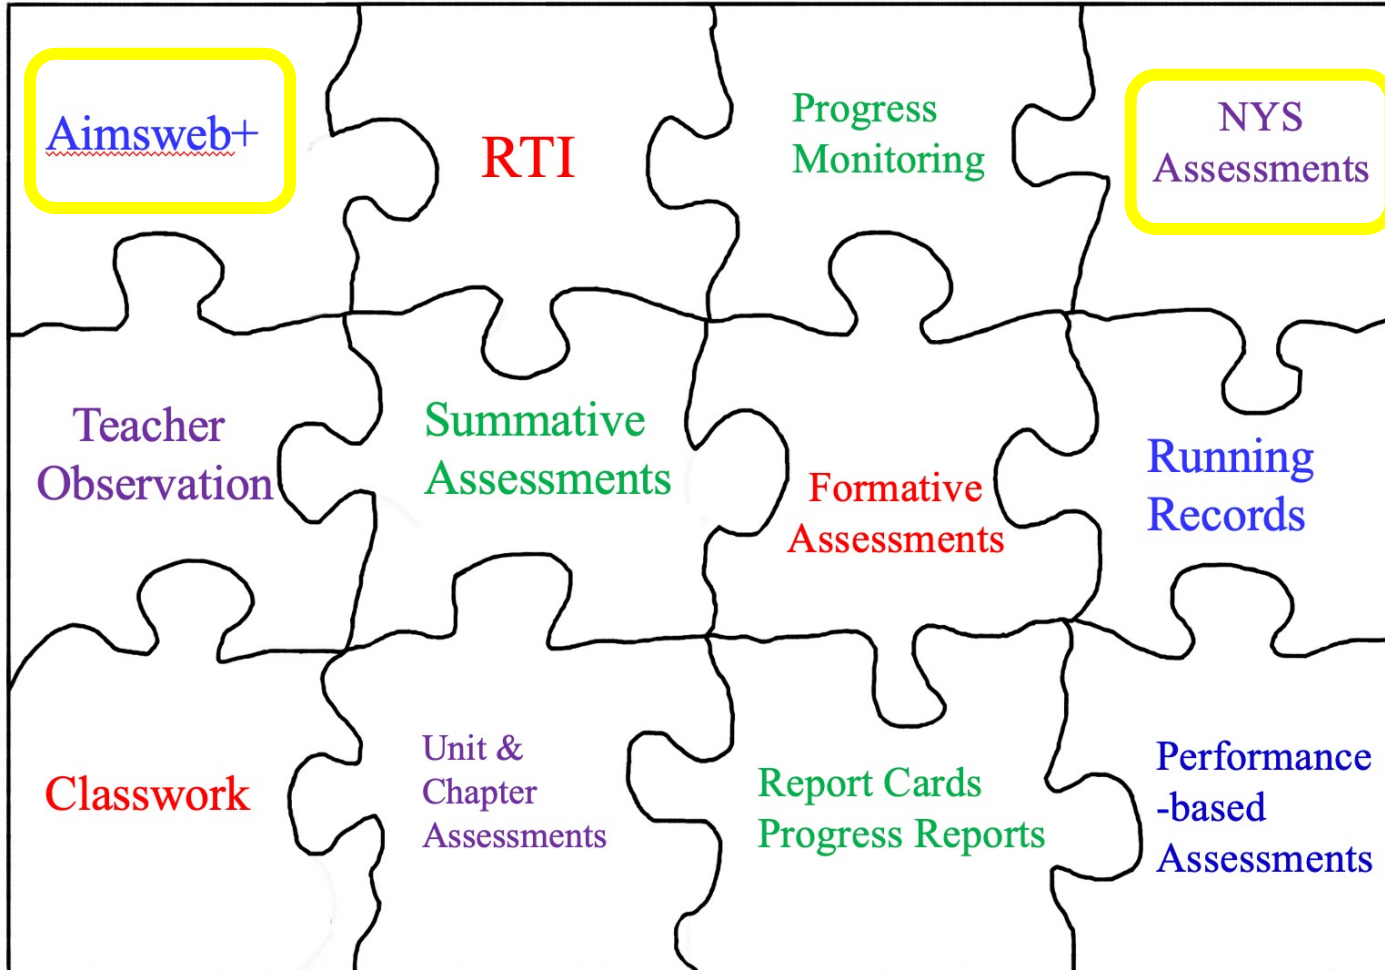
Aimsweb+

RTI

Progress Monitoring

NYS Assessments

Teacher Observation

Summative Assessments

Formative Assessments

Running Records

Classwork

Unit & Chapter Assessments

Report Cards Progress Reports

Performance -based Assessments